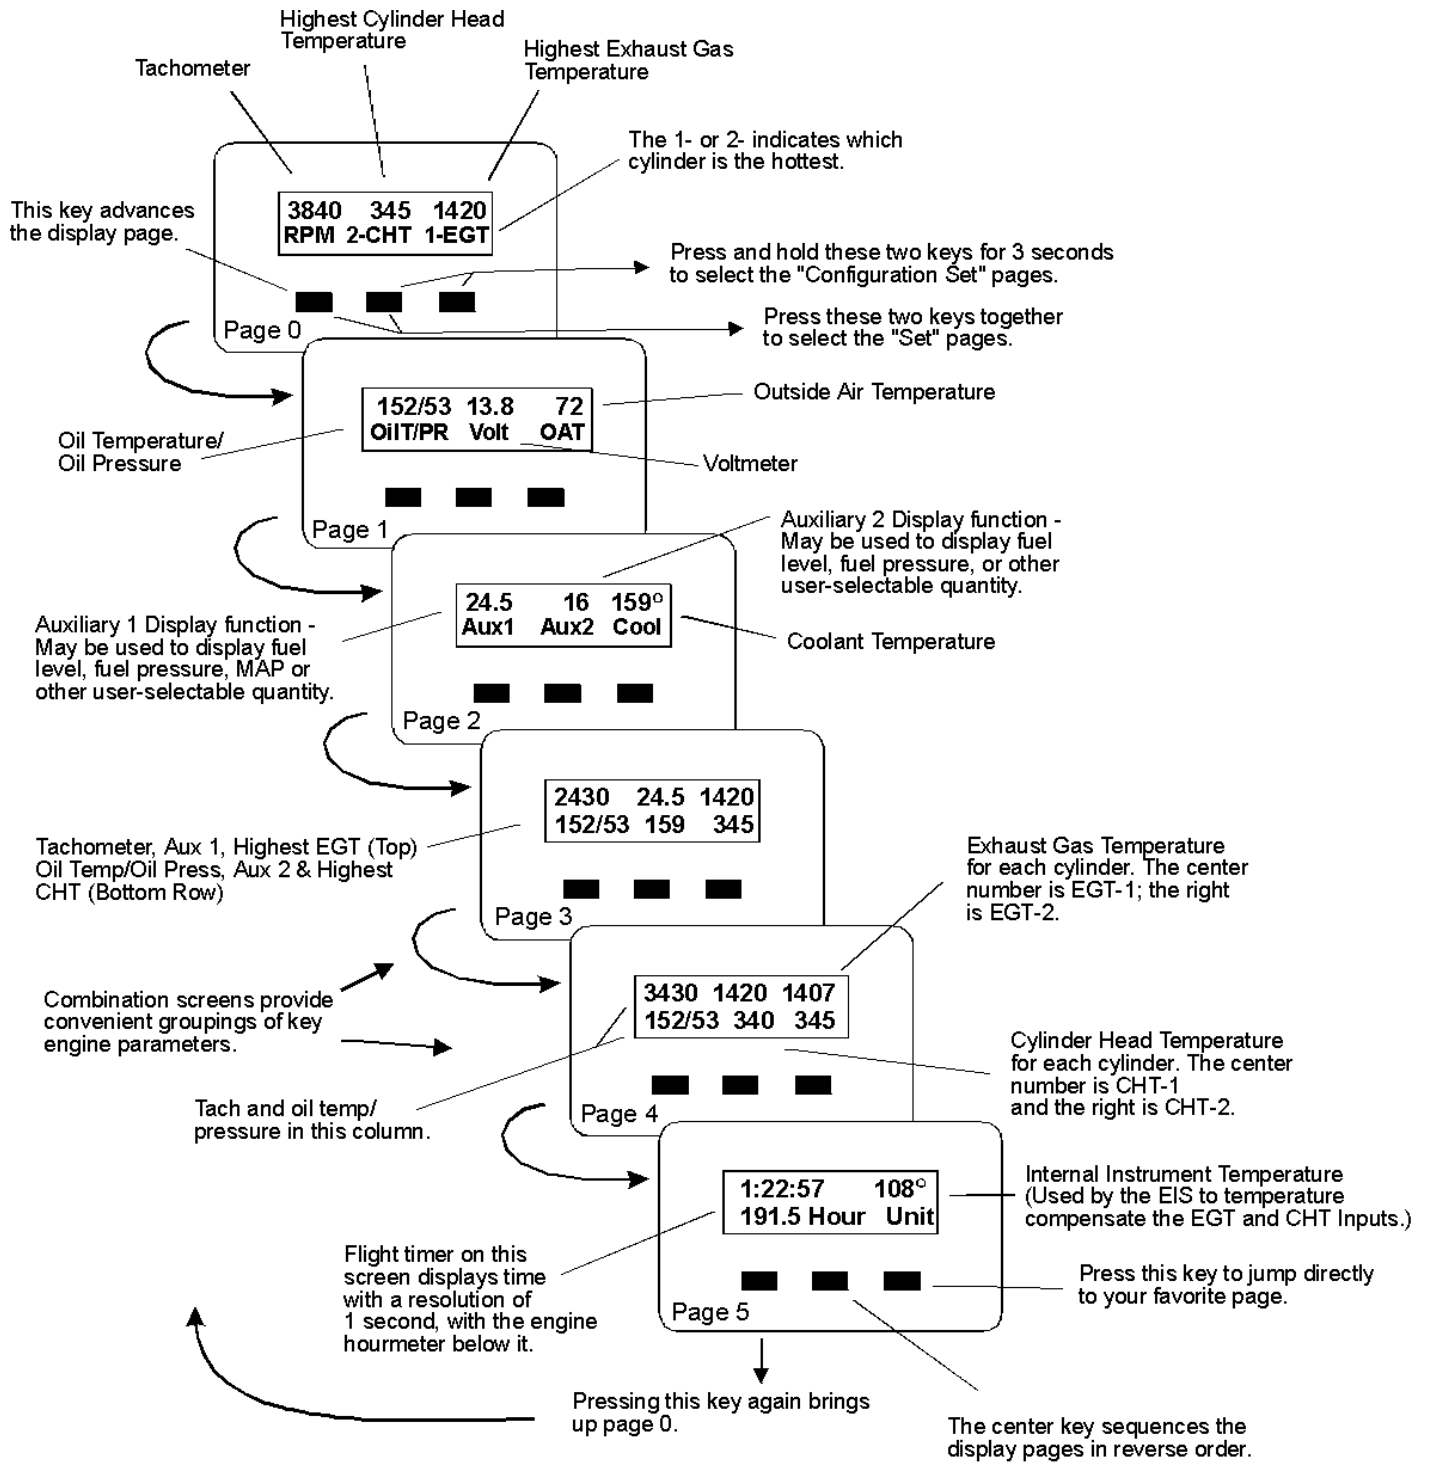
Highest Cylinder Head Temperature

Tachometer

Highest Exhaust Gas Temperature

The 1- or 2- indicates which cylinder is the hottest.

This key advances the display page.

3840 345 1420
RPM 2-CHT 1-EGT

Press and hold these two keys for 3 seconds to select the "Configuration Set" pages.

Page 0

Press these two keys together to select the "Set" pages.

152/53 13.8 72
OilT/PR Volt OAT

Outside Air Temperature

Oil Temperature/ Oil Pressure

Voltmeter

Page 1

Auxiliary 2 Display function - May be used to display fuel level, fuel pressure, or other user-selectable quantity.

24.5 16 159°
Aux1 Aux2 Cool

Auxiliary 1 Display function - May be used to display fuel level, fuel pressure, MAP or other user-selectable quantity.

Coolant Temperature

Page 2

2430 24.5 1420
152/53 159 345

Tachometer, Aux 1, Highest EGT (Top) Oil Temp/Oil Press, Aux 2 & Highest CHT (Bottom Row)

Page 3

Exhaust Gas Temperature for each cylinder. The center number is EGT-1; the right is EGT-2.

Combination screens provide convenient groupings of key engine parameters.

3430 1420 1407
152/53 340 345

Cylinder Head Temperature for each cylinder. The center number is CHT-1 and the right is CHT-2.

Tach and oil temp/ pressure in this column.

Page 4

1:22:57 108°
191.5 Hour Unit

Internal Instrument Temperature (Used by the EIS to temperature compensate the EGT and CHT Inputs.)

Flight timer on this screen displays time with a resolution of 1 second, with the engine hourmeter below it.

Press this key to jump directly to your favorite page.

Page 5

Pressing this key again brings up page 0.

The center key sequences the display pages in reverse order.